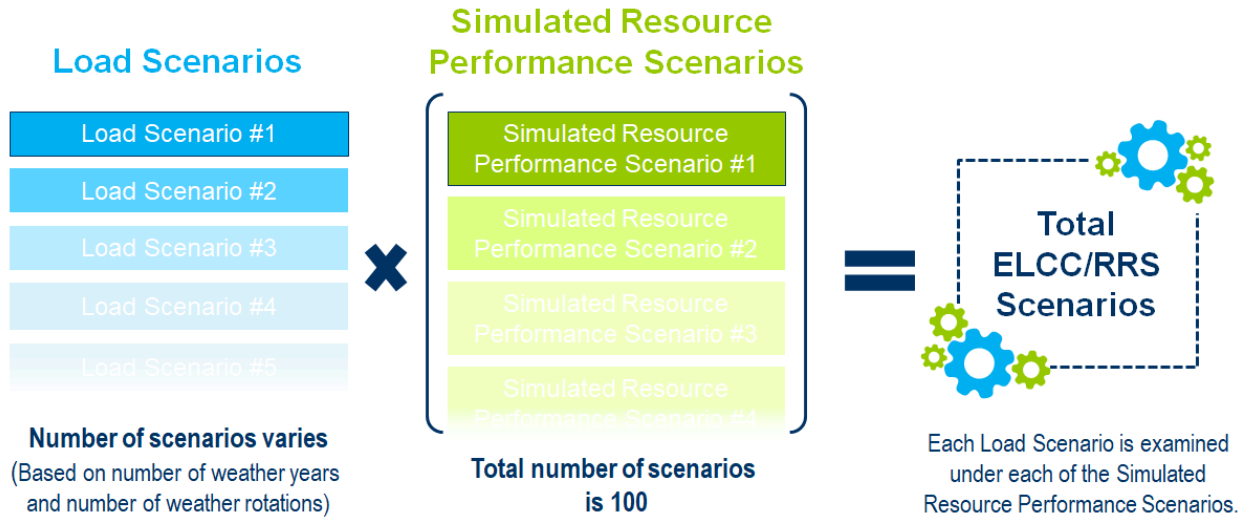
Load Scenarios

Load Scenario #1

Load Scenario #2

Load Scenario #3

Load Scenario #4

Load Scenario #5

Number of scenarios varies
(Based on number of weather years and number of weather rotations)

Simulated Resource Performance Scenarios

Simulated Resource Performance Scenario #1

Simulated Resource Performance Scenario #2

Simulated Resource Performance Scenario #3

Simulated Resource Performance Scenario #4

Total number of scenarios is 100

Total ELCC/RRS Scenarios

Each Load Scenario is examined under each of the Simulated Resource Performance Scenarios.